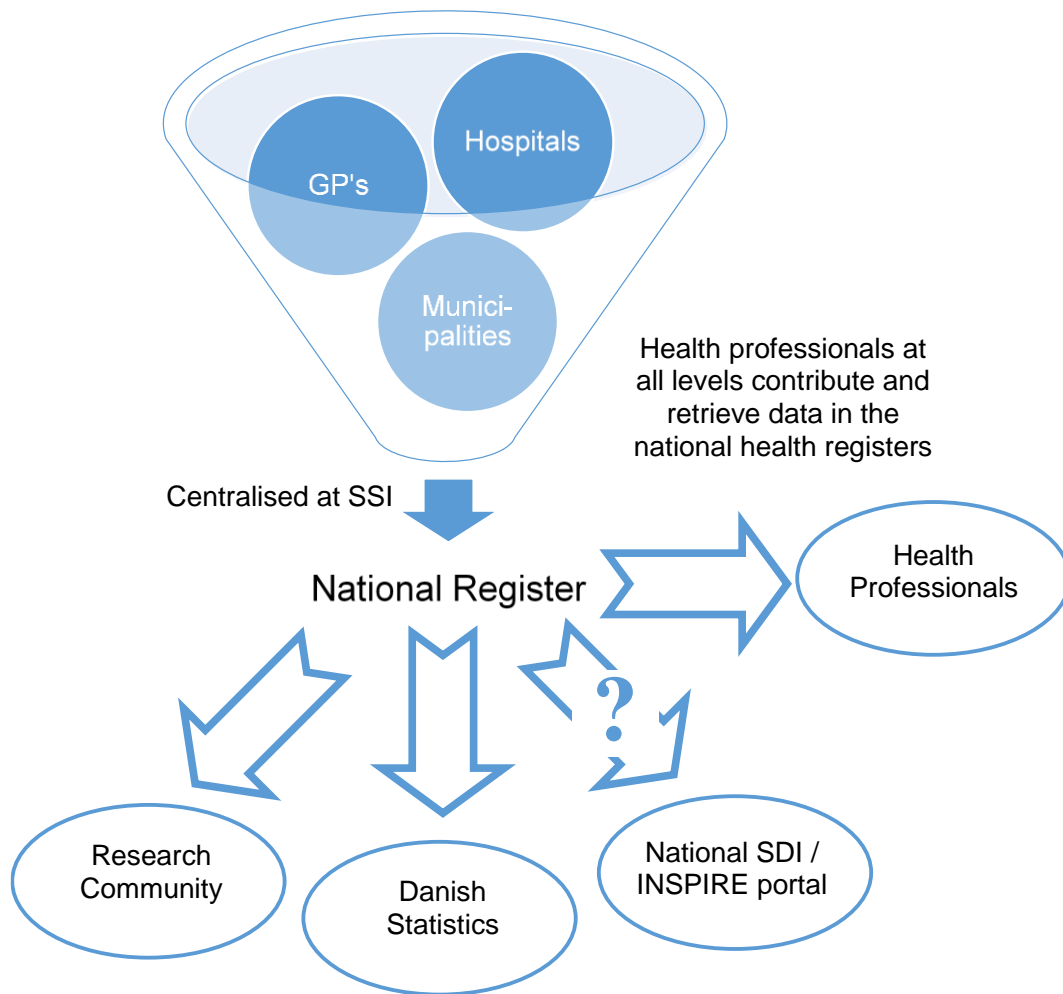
Hospitals

GP's

Munici-palities

Health professionals at all levels contribute and retrieve data in the national health registers

Centralised at SSI

National Register

Health Professionals

?

Research Community

Danish Statistics

National SDI / INSPIRE portal